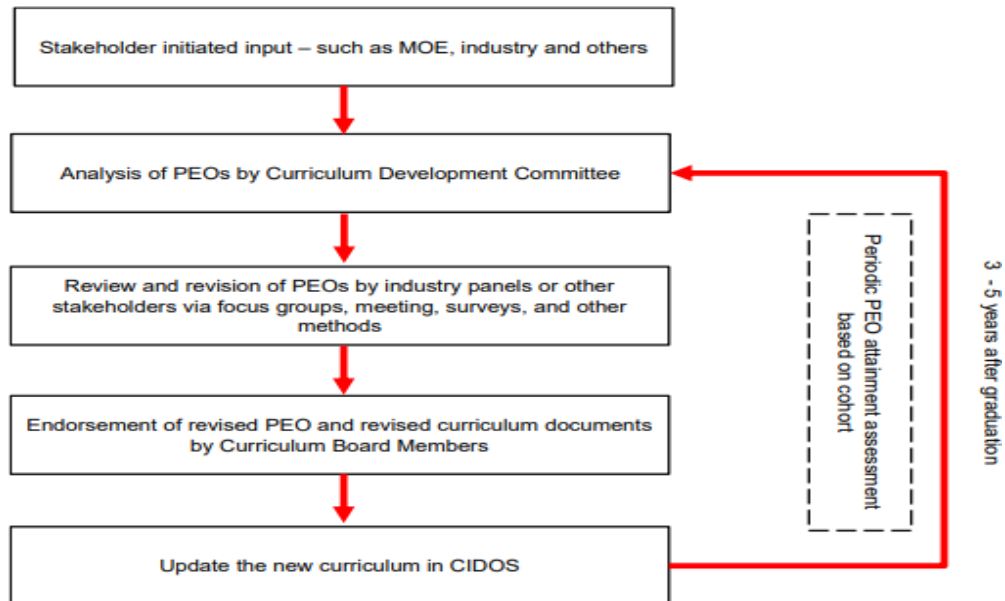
Stakeholder initiated input – such as MOE, industry and others

Analysis of PEOs by Curriculum Development Committee

Review and revision of PEOs by industry panels or other stakeholders via focus groups, meeting, surveys, and other methods

Endorsement of revised PEO and revised curriculum documents by Curriculum Board Members

Update the new curriculum in CIDOS

Periodic PEO attainment assessment based on cohort

3 - 5 years after graduation